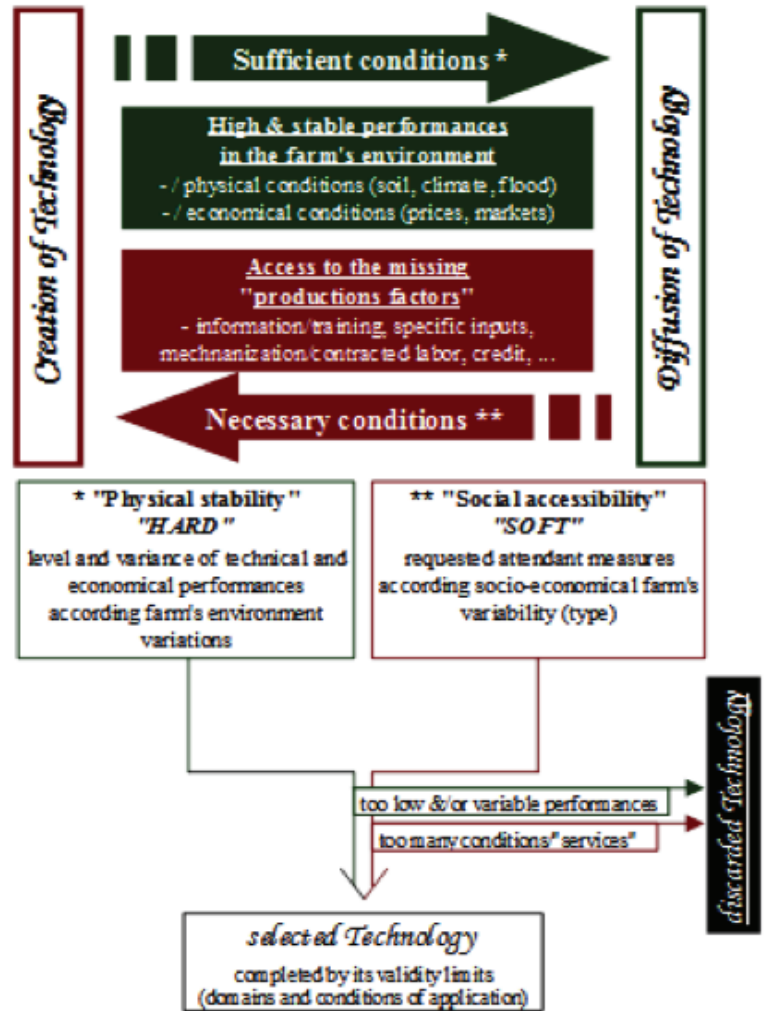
Creation of Technology

Sufficient conditions *

High & stable performances in the farm's environment
- / physical conditions (soil, climate, flood)
- / economical conditions (prices, markets)

Access to the missing "productions factors"
- information/training, specific inputs, mechnanization/contracted labor, credit, ...

Necessary conditions **

Diffusion of Technology

* "Physical stability"
"HARD"
level and variance of technical and economical performances according farm's environment variations

** "Social accessibility"
"SOFT"
requested attendant measures according socio-economical farm's variability (type)

too low &/or variable performances

too many conditions"services"

discarded Technology

selected Technology
completed by its validity limits (domains and conditions of application)